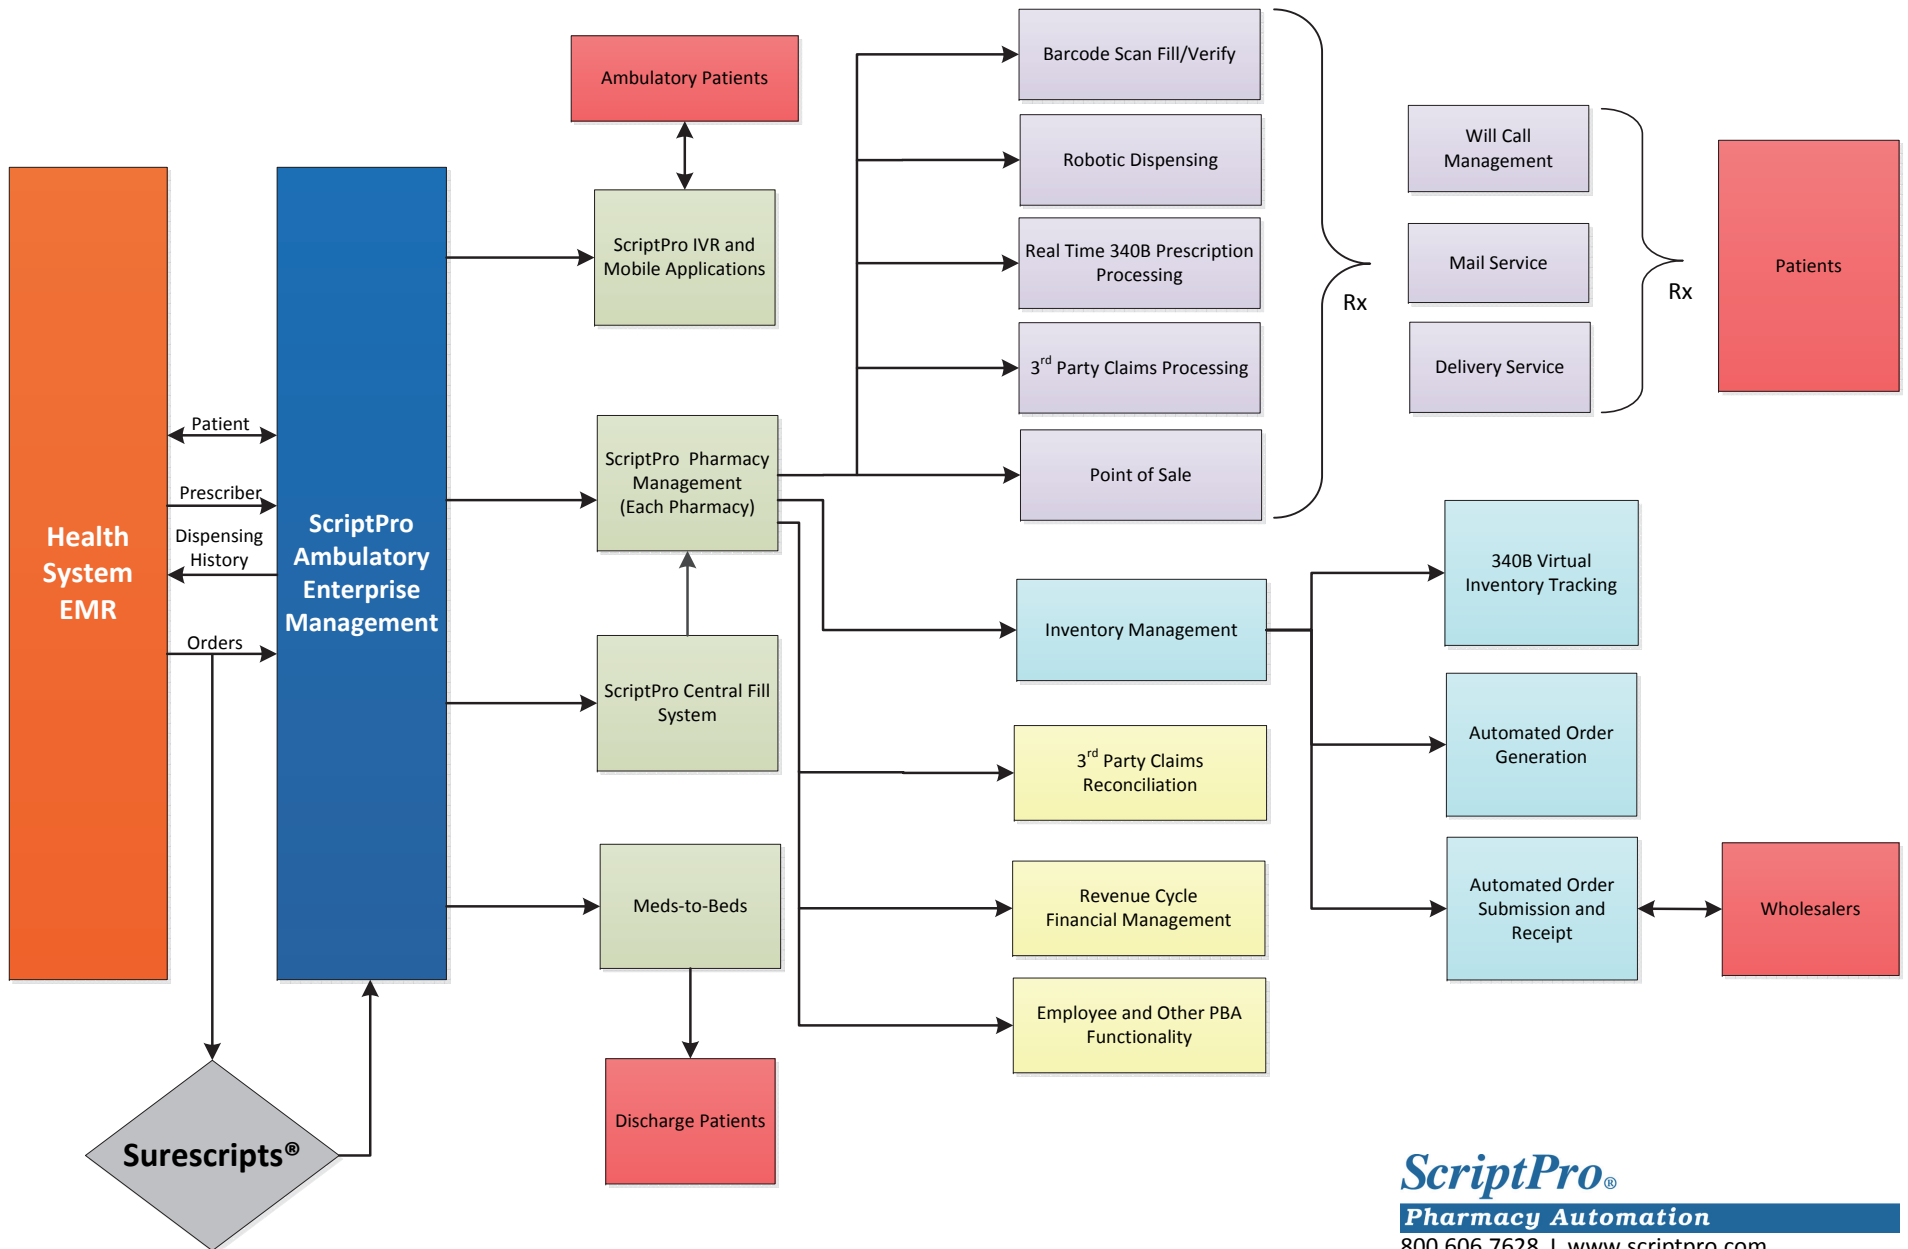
Ambulatory Patients

Barcode Scan Fill/Verify

Robotic Dispensing

Real Time 340B Prescription Processing

3$^{rd}$ Party Claims Processing

Point of Sale

Rx

Will Call Management

Mail Service

Delivery Service

Rx

Patients

Health System EMR

Patient

Prescriber

Dispensing History

Orders

ScriptPro Ambulatory Enterprise Management

ScriptPro IVR and Mobile Applications

ScriptPro Pharmacy Management (Each Pharmacy)

ScriptPro Central Fill System

Meds-to-Beds

Discharge Patients

Inventory Management

340B Virtual Inventory Tracking

Automated Order Generation

Automated Order Submission and Receipt

Wholesalers

3$^{rd}$ Party Claims Reconciliation

Revenue Cycle Financial Management

Employee and Other PBA Functionality

Surescripts®

ScriptPro®
Pharmacy Automation
800.606.7628 | www.scriptpro.com